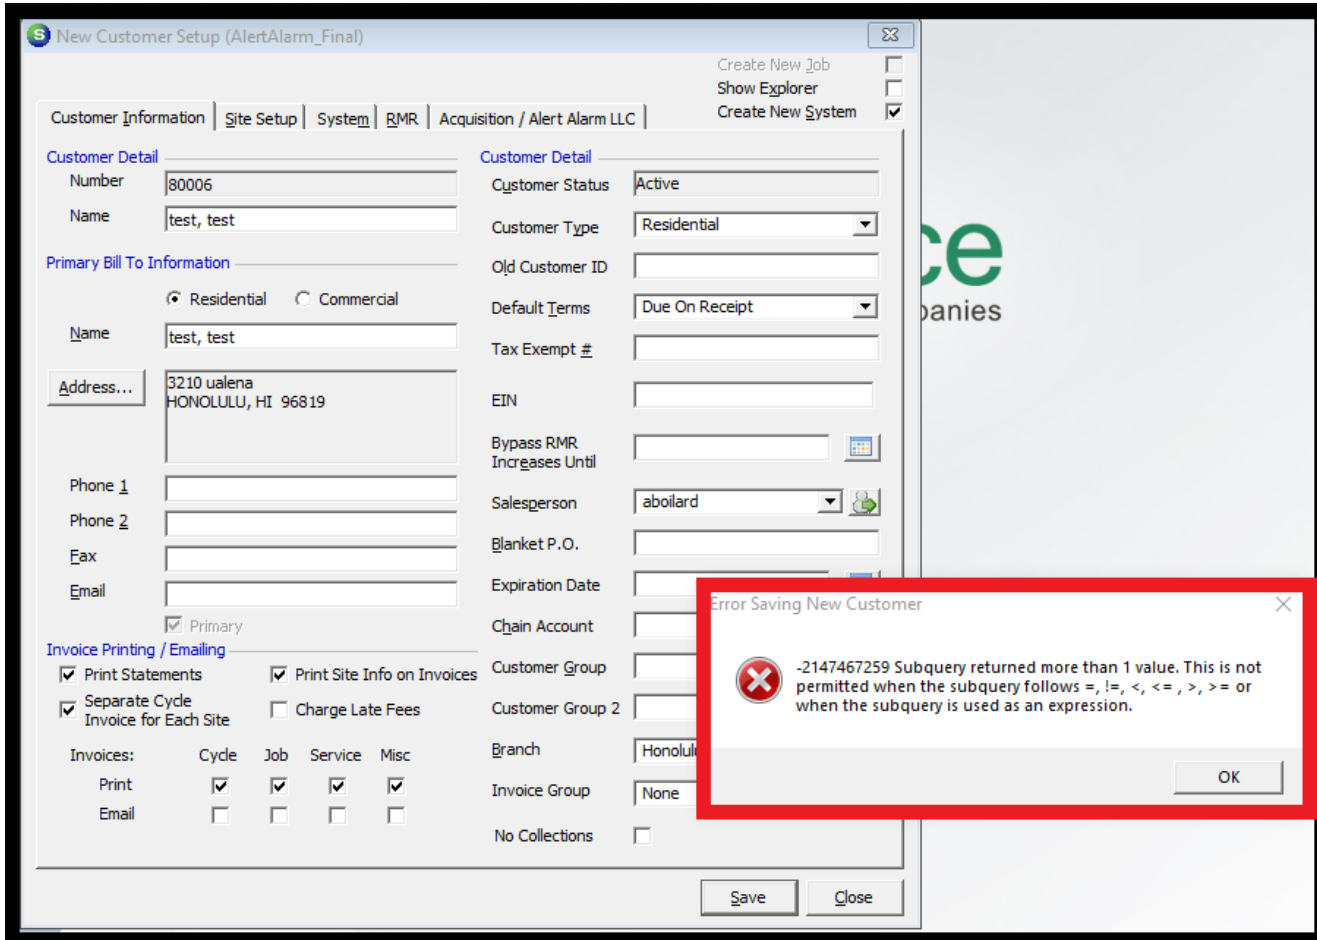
New Customer Setup (AlertAlarm_Final)

Create New Job
Show Explorer
Create New System

Customer Information | Site Setup | System | RMR | Acquisition / Alert Alarm LLC

Customer Detail
Number 80006
Name test, test

Primary Bill To Information
Residential Commercial
Name test, test
Address... 3210 ualena
HONOLULU, HI 96819

Phone 1
Phone 2
Fax
Email
Primary

Invoice Printing / Emailing
Print Statements
Print Site Info on Invoices
Separate Cycle Invoice for Each Site
Charge Late Fees

Invoices: Cycle Job Service Misc
Print
Email

Customer Detail
Customer Status Active
Customer Type Residential
Old Customer ID
Default Terms Due On Receipt
Tax Exempt #
EIN
Bypass RMR Increases Until
Salesperson aboilard
Blanket P.O.
Expiration Date
Chain Account
Customer Group
Customer Group 2
Branch Honolulu
Invoice Group None
No Collections

Save Close

ce
panies

Error Saving New Customer

-2147467259 Subquery returned more than 1 value. This is not permitted when the subquery follows =, !=, <, <= , >, >= or when the subquery is used as an expression.

OK